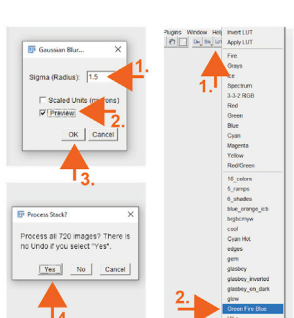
Gaussian Blur...

Sigma (Radius): 1.5

1.

Scaled Units (microns)

Preview

2.

OK Cancel

3.

Process Stack?

Process all 720 images? There is no Undo if you select "Yes".

Yes No Cancel

4.

Plugins Window Help

Invert LUT
Apply LUT

1.

Fire
Grays
Ice
Spectrum
3-3-2 RGB
Red
Green
Blue
Cyan
Magenta
Yellow
Red/Green
16_colors
5_ramps
6_shades
blue_orange_icb
brgbcmyw
cool
Cyan Hot
edges
gem
glasbey
glasbey_inverted
glasbey_on_dark
glow

2.

Green Fire Blue